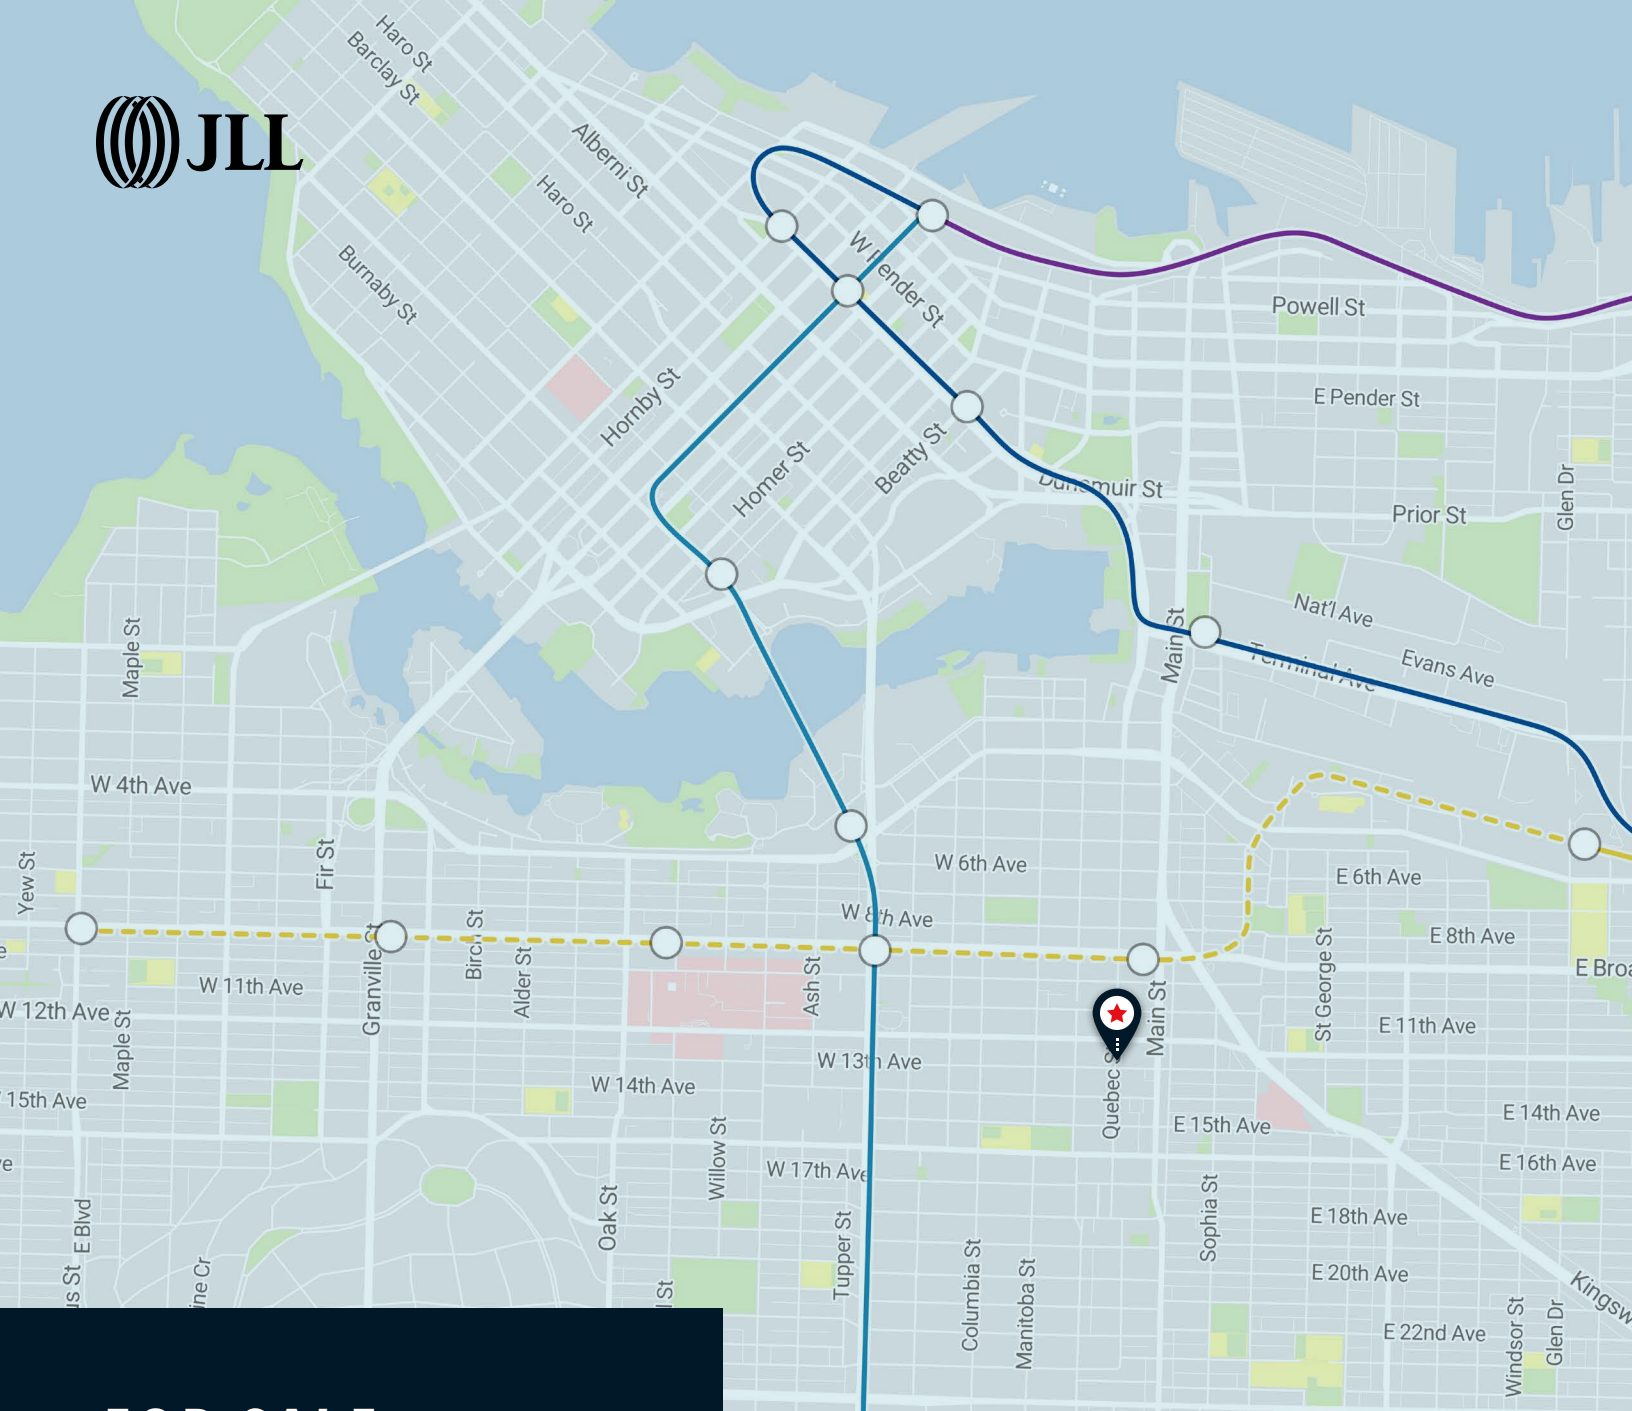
JLL

Haro St
Barclay St
Alberni St
Haro St
Burnaby St
W Pender St
Powell St
E Pender St
Hornby St
Homer St
Beatty St
Dunsmuir St
Prior St
Glen Dr
Nat'l Ave
Evans Ave
Terminal Ave
Main St
Maple St
W 4th Ave
Fir St
Yew St
W 6th Ave
E 6th Ave
W 8th Ave
E 8th Ave
E Broa
W 11th Ave
Granville St
Birch St
Alder St
Ash St
St George St
E 11th Ave
W 12th Ave
Maple St
Main St
W 13th Ave
Quebec St
15th Ave
W 14th Ave
E 15th Ave
E 14th Ave
Willow St
W 17th Ave
E 16th Ave
Oak St
Sophia St
E 18th Ave
E Blvd
Tupper St
Columbia St
Manitoba St
E 20th Ave
Kingsw
E 22nd Ave
Windsor St
Glen Dr

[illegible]